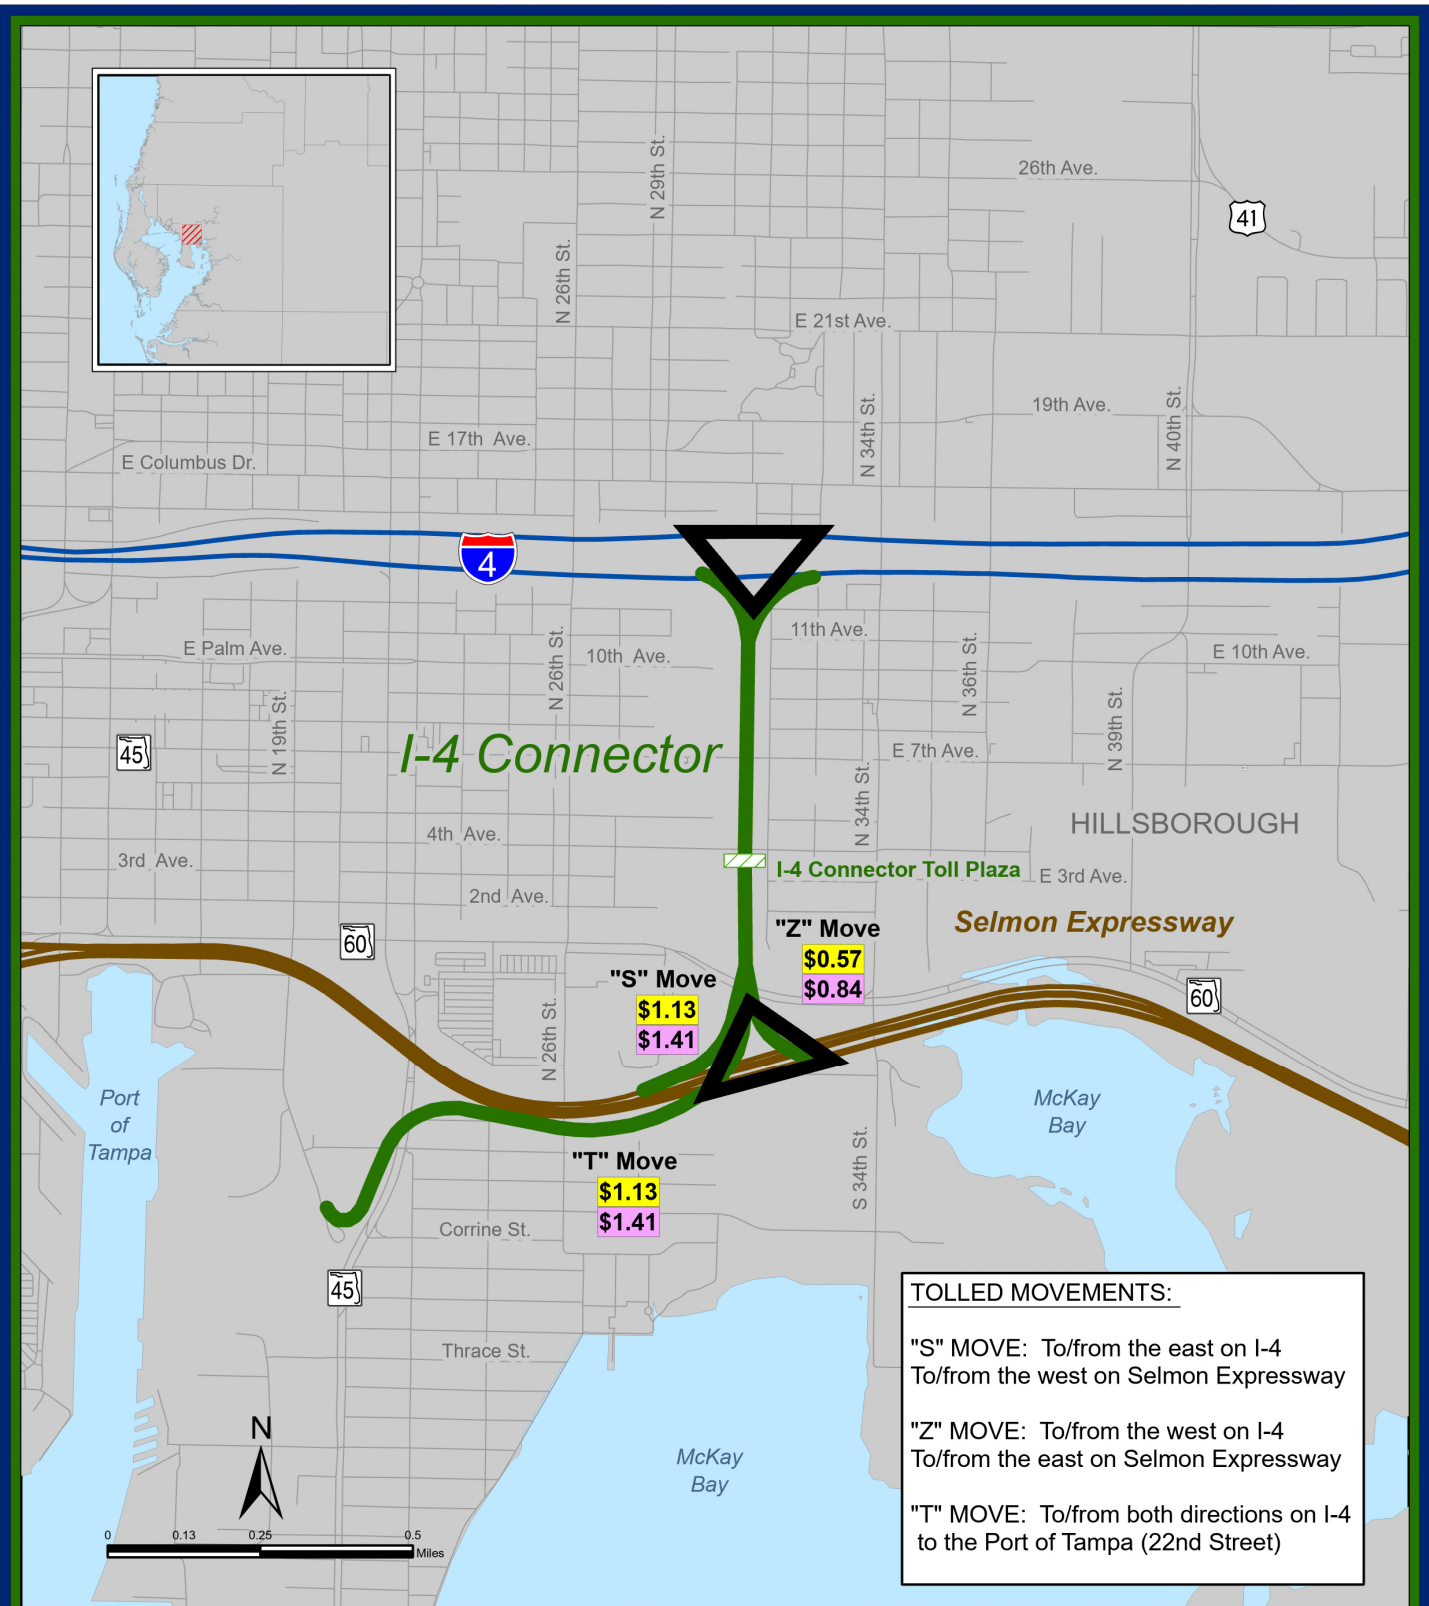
26th Ave.
41
N 29th St.
N 26th St.
E 21st Ave.
19th Ave.
N 34th St.
N 40th St.
E 17th Ave.
E Columbus Dr.
4
E Palm Ave.
10th Ave.
N 26th St.
11th Ave.
N 36th St.
E 10th Ave.
N 39th St.
45
N 19th St.
I-4 Connector
E 7th Ave.
N 34th St.
HILLSBOROUGH
4th Ave.
3rd Ave.
I-4 Connector Toll Plaza
E 3rd Ave.
2nd Ave.
"Z" Move
$0.57
$0.84
Selmon Expressway
60
"S" Move
$1.13
$1.41
60
N 26th St.
Port of Tampa
McKay Bay
"T" Move
$1.13
$1.41
S 34th St.
Corrine St.
45
Thrace St.
McKay Bay
N
0 0.13 0.25 0.5 Miles

TOLLED MOVEMENTS:

"S" MOVE: To/from the east on I-4
To/from the west on Selmon Expressway

"Z" MOVE: To/from the west on I-4
To/from the east on Selmon Expressway

"T" MOVE: To/from both directions on I-4
to the Port of Tampa (22nd Street)